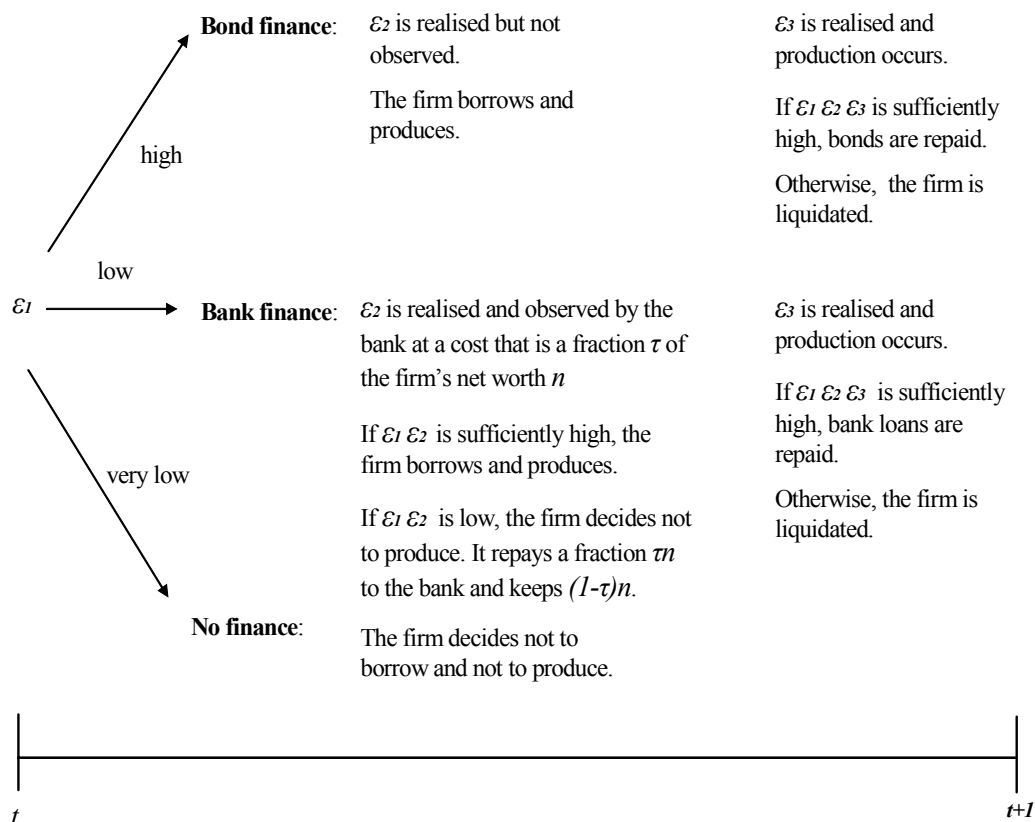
**Bond finance**: $\varepsilon_2$ is realised but not observed.

The firm borrows and produces.

$\varepsilon_3$ is realised and production occurs.

If $\varepsilon_1 \varepsilon_2 \varepsilon_3$ is sufficiently high, bonds are repaid.

Otherwise, the firm is liquidated.

high

low

$\varepsilon_1$

**Bank finance**: $\varepsilon_2$ is realised and observed by the bank at a cost that is a fraction $\tau$ of the firm's net worth $n$

If $\varepsilon_1 \varepsilon_2$ is sufficiently high, the firm borrows and produces.

If $\varepsilon_1 \varepsilon_2$ is low, the firm decides not to produce. It repays a fraction $\tau n$ to the bank and keeps $(1-\tau)n$.

$\varepsilon_3$ is realised and production occurs.

If $\varepsilon_1 \varepsilon_2 \varepsilon_3$ is sufficiently high, bank loans are repaid.

Otherwise, the firm is liquidated.

very low

**No finance**: The firm decides not to borrow and not to produce.

$t$

$t+1$